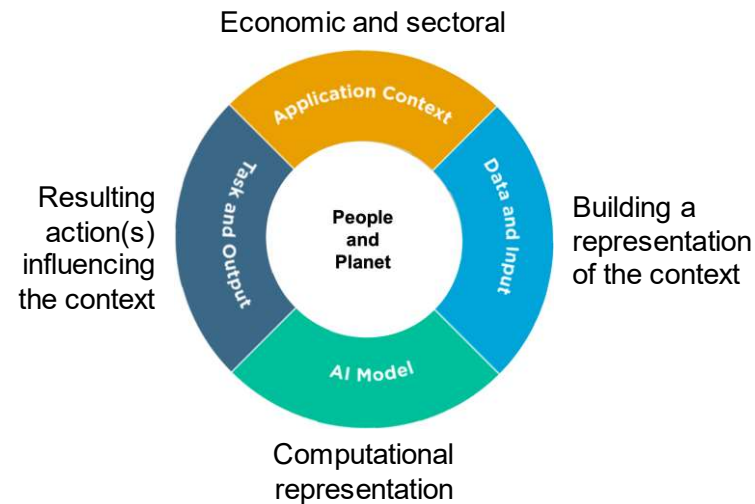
Economic and sectoral

Application Context

Resulting action(s) influencing the context

Task and Output

People and Planet

Data and Input

Building a representation of the context

AI Model

Computational representation